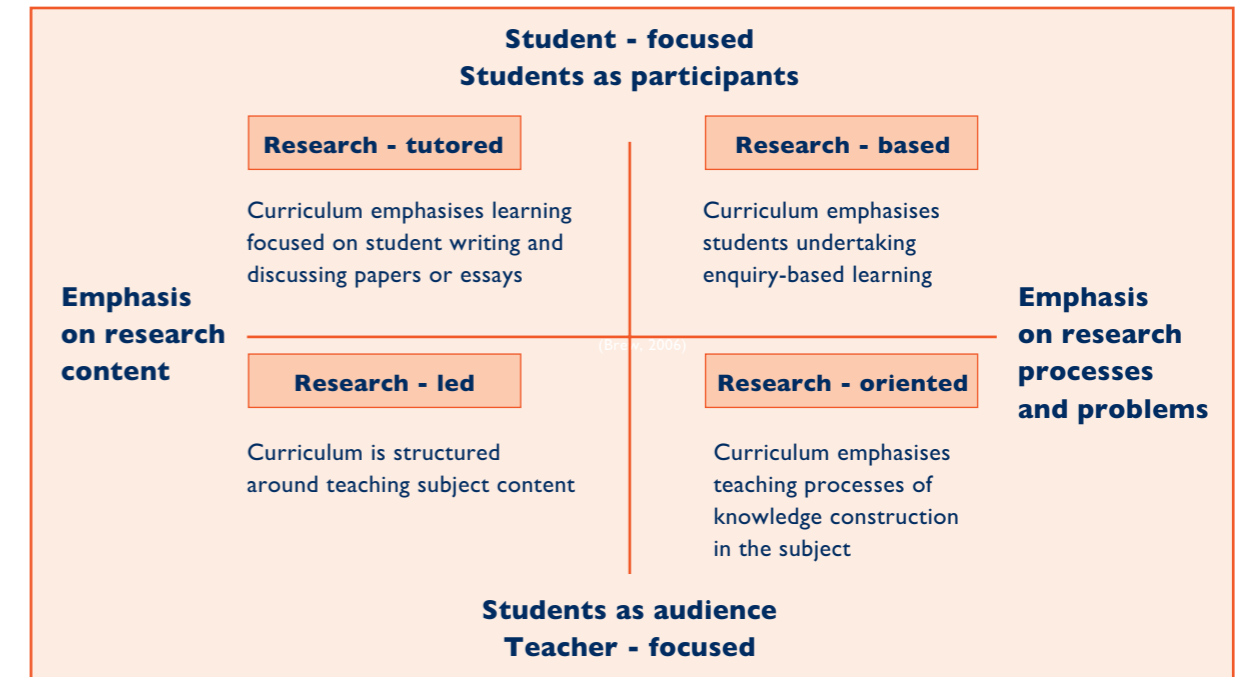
Student - focused
Students as participants

Research - tutored

Curriculum emphasises learning focused on student writing and discussing papers or essays

Research - based

Curriculum emphasises students undertaking enquiry-based learning

Emphasis on research content

Emphasis on research processes and problems

(B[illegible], 2006)

Research - led

Curriculum is structured around teaching subject content

Research - oriented

Curriculum emphasises teaching processes of knowledge construction in the subject

Students as audience
Teacher - focused